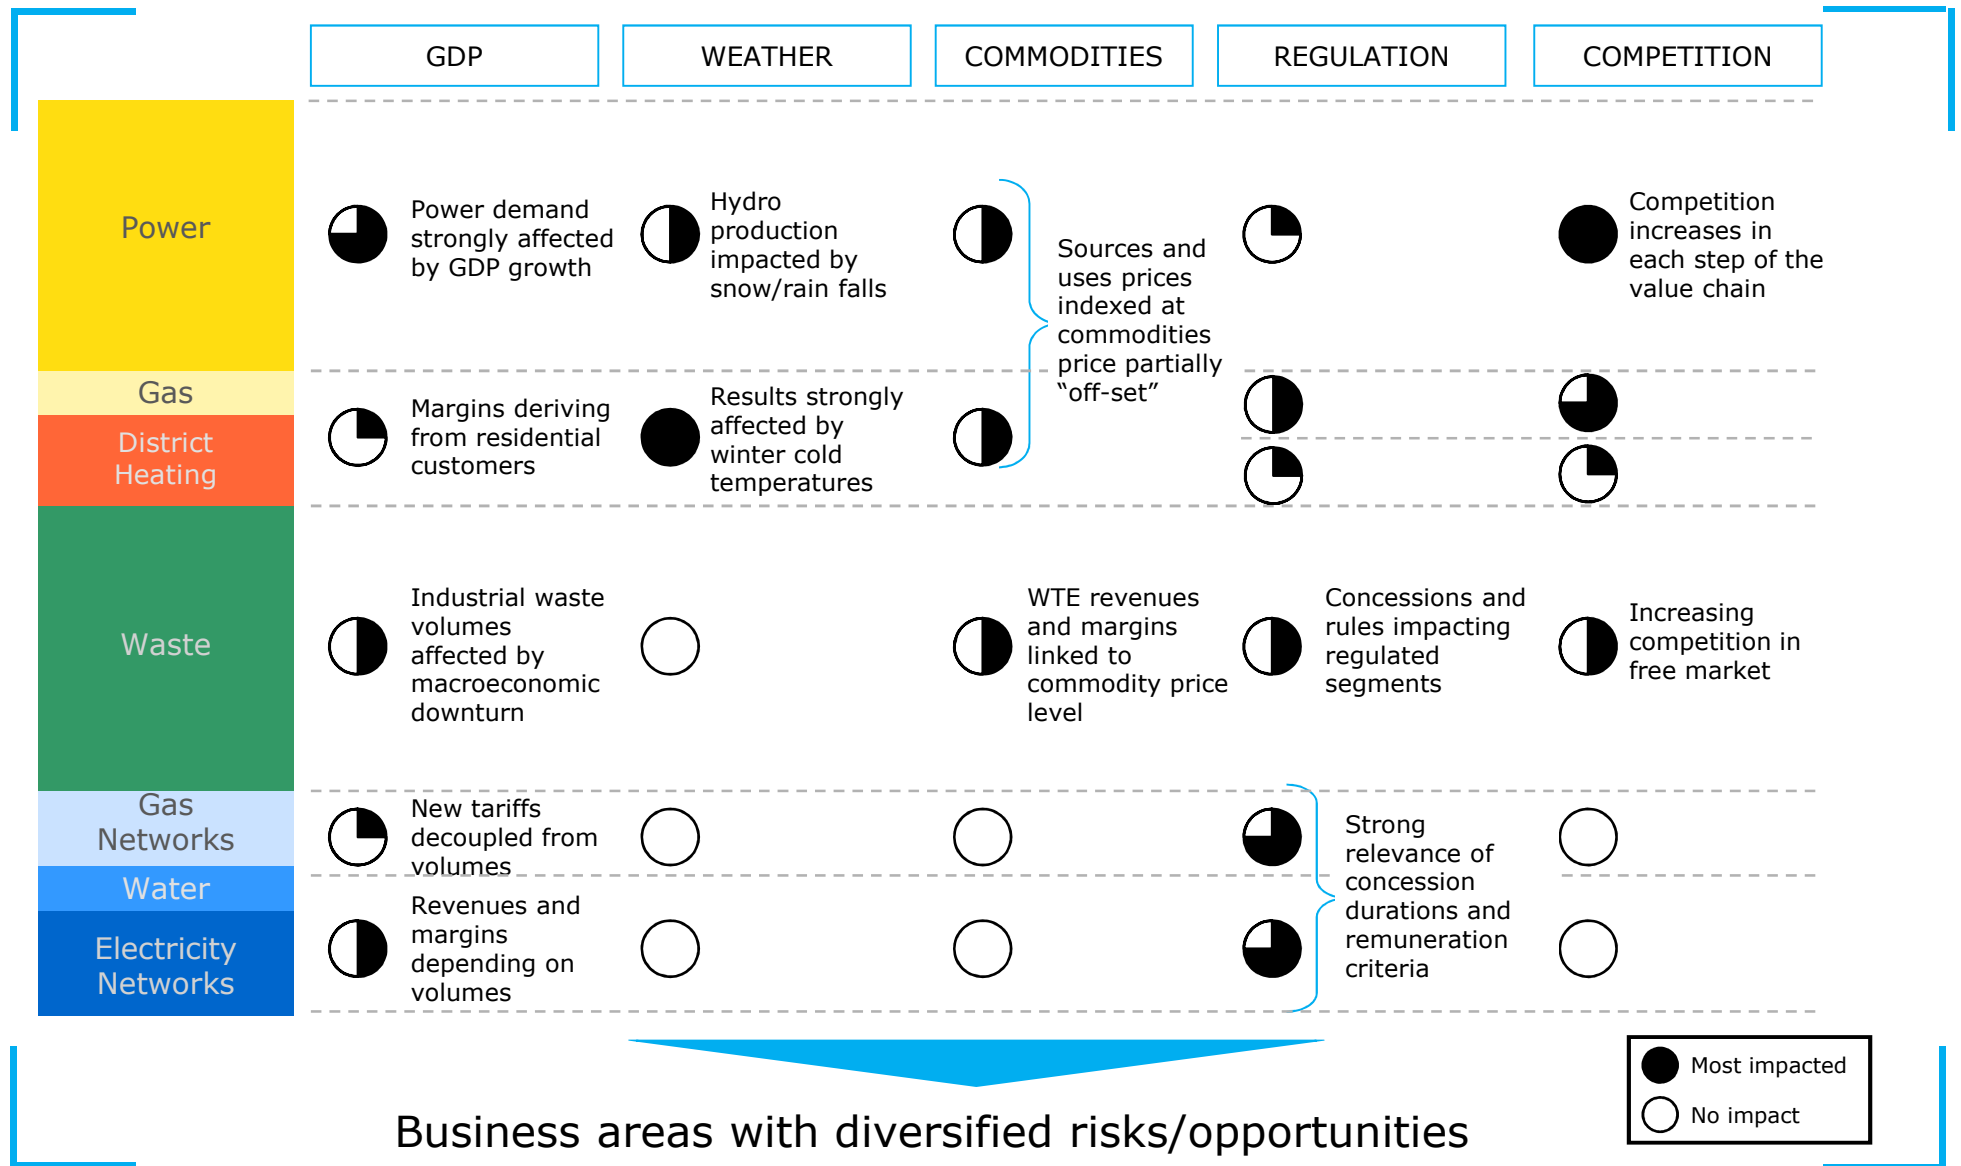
| | GDP | WEATHER | COMMODITIES | REGULATION | COMPETITION |
|---|---|---|---|---|---|
| Power | Power demand strongly affected by GDP growth | Hydro production impacted by snow/rain falls | Sources and uses prices indexed at commodities price partially "off-set" | | Competition increases in each step of the value chain |
| Gas | Margins deriving from residential customers | Results strongly affected by winter cold temperatures | | | |
| District Heating | | | | | |
| Waste | Industrial waste volumes affected by macroeconomic downturn | | WTE revenues and margins linked to commodity price level | Concessions and rules impacting regulated segments | Increasing competition in free market |
| Gas Networks | New tariffs decoupled from volumes | | | Strong relevance of concession durations and remuneration criteria | |
| Water | | | | | |
| Electricity Networks | Revenues and margins depending on volumes | | | | |

Most impacted
No impact

Business areas with diversified risks/opportunities